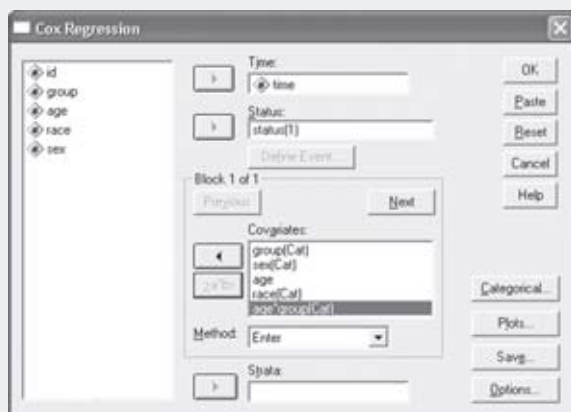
Cox Regression

id
group
age
race
sex

Time:
time

Status:
status(1)

Define Event...

Block 1 of 1
Previous
Next

Covariates:
group(Cat)
sex(Cat)
age
race(Cat)
age*group(Cat)

>a*b>

Method: Enter

Strata:

OK
Paste
Reset
Cancel
Help

Categorical...
Plots...
Save...
Options...